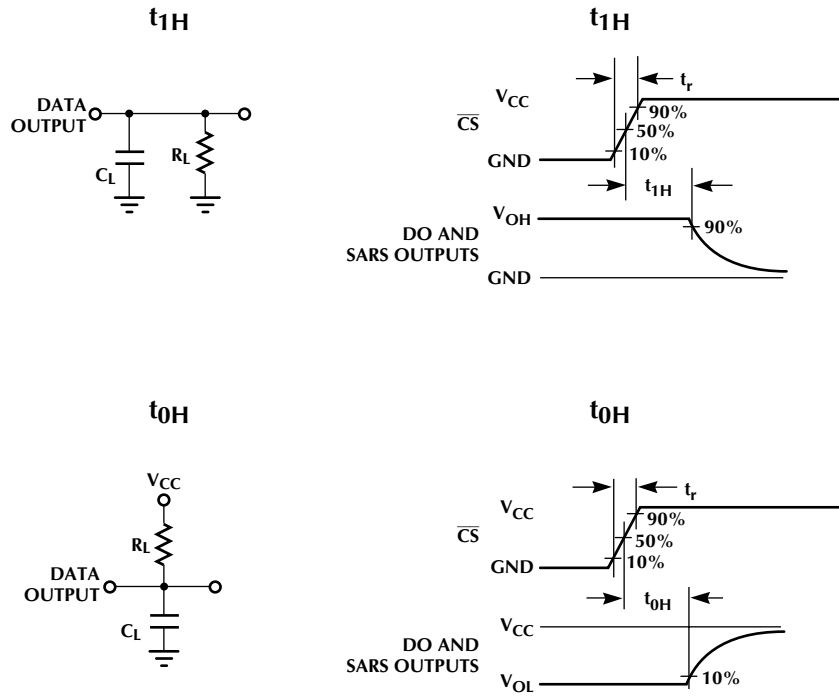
$t_{1H}$

DATA OUTPUT

$C_L$

$R_L$

$t_{1H}$

$t_r$

$V_{CC}$

$\overline{CS}$

90%

50%

GND

10%

$t_{1H}$

$V_{OH}$

90%

DO AND SARS OUTPUTS

GND

$t_{0H}$

$V_{CC}$

$R_L$

DATA OUTPUT

$C_L$

$t_{0H}$

$t_r$

$V_{CC}$

$\overline{CS}$

90%

50%

GND

10%

$t_{0H}$

$V_{CC}$

DO AND SARS OUTPUTS

$V_{OL}$

10%